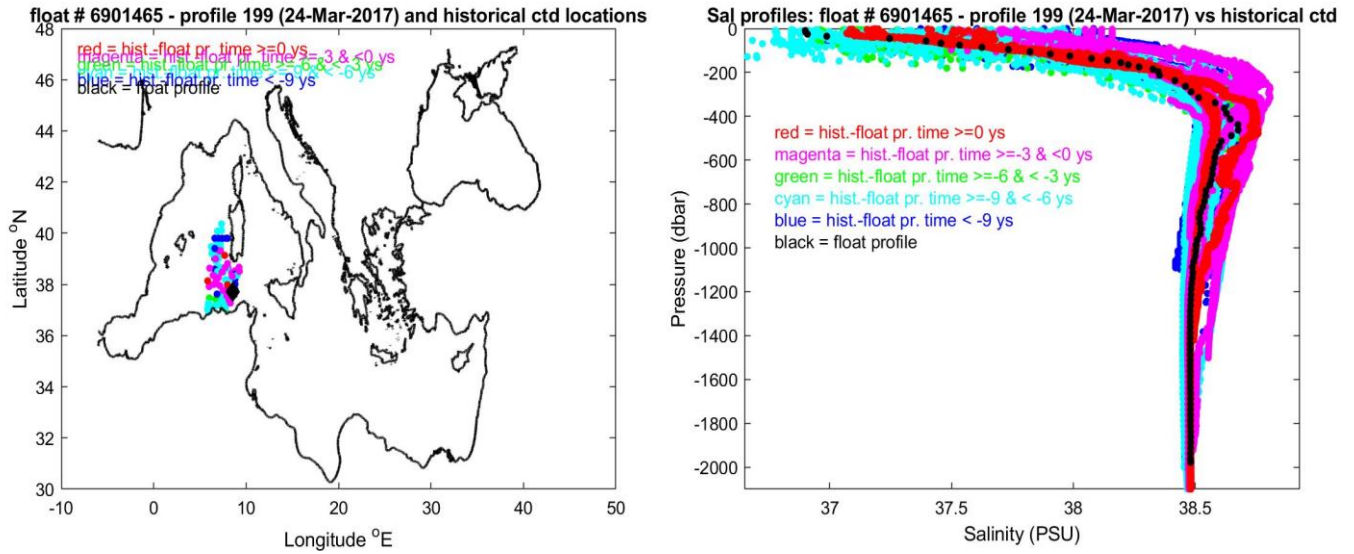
float # 6901465 - profile 199 (24-Mar-2017) and historical ctd locations

red = hist.-float pr. time >=0 ys
magenta = hist.-float pr. time >=-3 & <0 ys
green = hist.-float pr. time >=-6 & < -3 ys
blue = hist.-float pr. time < -9 ys
black = float profile

Latitude $^{o}$N

48
46
44
42
40
38
36
34
32
30

-10 0 10 20 30 40 50

Longitude $^{o}$E

Sal profiles: float # 6901465 - profile 199 (24-Mar-2017) vs historical ctd

red = hist.-float pr. time >=0 ys
magenta = hist.-float pr. time >=-3 & <0 ys
green = hist.-float pr. time >=-6 & < -3 ys
cyan = hist.-float pr. time >=-9 & < -6 ys
blue = hist.-float pr. time < -9 ys
black = float profile

Pressure (dbar)

0
-200
-400
-600
-800
-1000
-1200
-1400
-1600
-1800
-2000

37 37.5 38 38.5

Salinity (PSU)